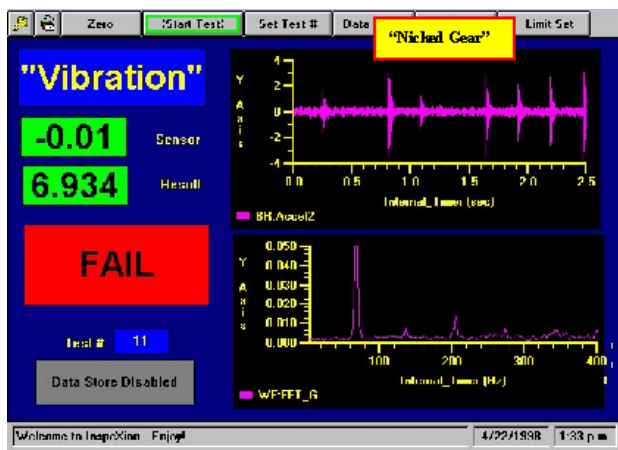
Zero

Start Test

Set Test #

Data

Limit Set

"Nicked Gear"

"Vibration"

-0.01

Sensor

6.934

Result

FAIL

Test #

11

Data Store Disabled

Y
A
x
i
s

4
2
0
-2
-4

0.0
0.5
1.0
1.5
2.0
2.5

Internal_Timer (sec)

BR.AccelZ

Y
A
x
i
s

0.050
0.040
0.030
0.020
0.010
0.000

100
200
300
400

Internal_Timer (Hz)

WF-FFT_G

Welcome to InspeXion. Enjoy!

4/22/1998

1:33 p.m.